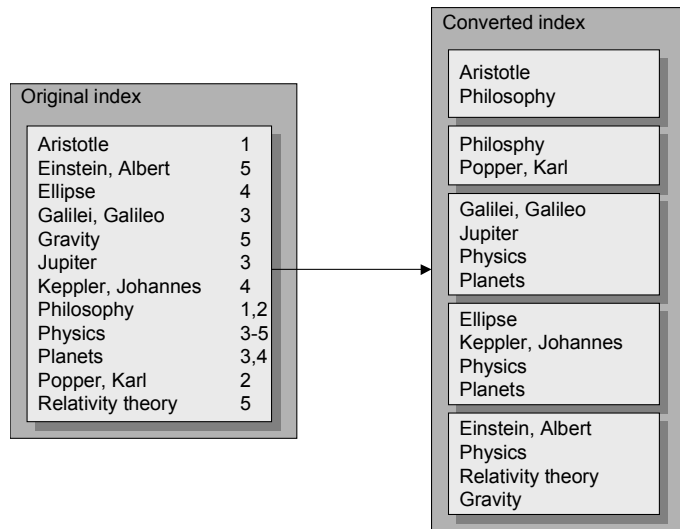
Original index

| | |
|---|---|
| Aristotle | 1 |
| Einstein, Albert | 5 |
| Ellipse | 4 |
| Galilei, Galileo | 3 |
| Gravity | 5 |
| Jupiter | 3 |
| Keppler, Johannes | 4 |
| Philosophy | 1,2 |
| Physics | 3-5 |
| Planets | 3,4 |
| Popper, Karl | 2 |
| Relativity theory | 5 |

Converted index

Aristotle
Philosophy

Philosphy
Popper, Karl

Galilei, Galileo
Jupiter
Physics
Planets

Ellipse
Keppler, Johannes
Physics
Planets

Einstein, Albert
Physics
Relativity theory
Gravity